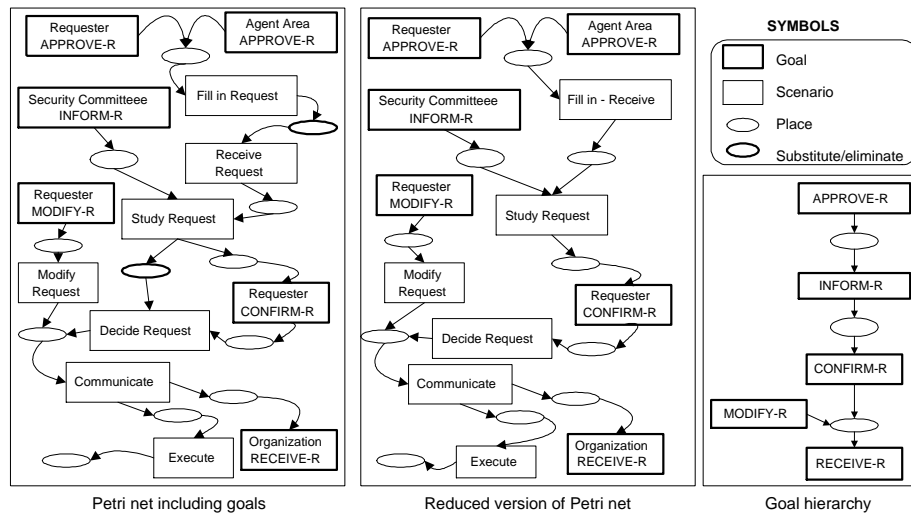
Requester APPROVE-R

Agent Area APPROVE-R

Fill in Request

Security Committeee INFORM-R

Receive Request

Requester MODIFY-R

Study Request

Modify Request

Requester CONFIRM-R

Decide Request

Communicate

Organization RECEIVE-R

Execute

Petri net including goals

Requester APPROVE-R

Agent Area APPROVE-R

Fill in - Receive

Security Committeee INFORM-R

Requester MODIFY-R

Study Request

Modify Request

Requester CONFIRM-R

Decide Request

Communicate

Organization RECEIVE-R

Execute

Reduced version of Petri net

SYMBOLS

Goal

Scenario

Place

Substitute/eliminate

APPROVE-R

INFORM-R

CONFIRM-R

MODIFY-R

RECEIVE-R

Goal hierarchy